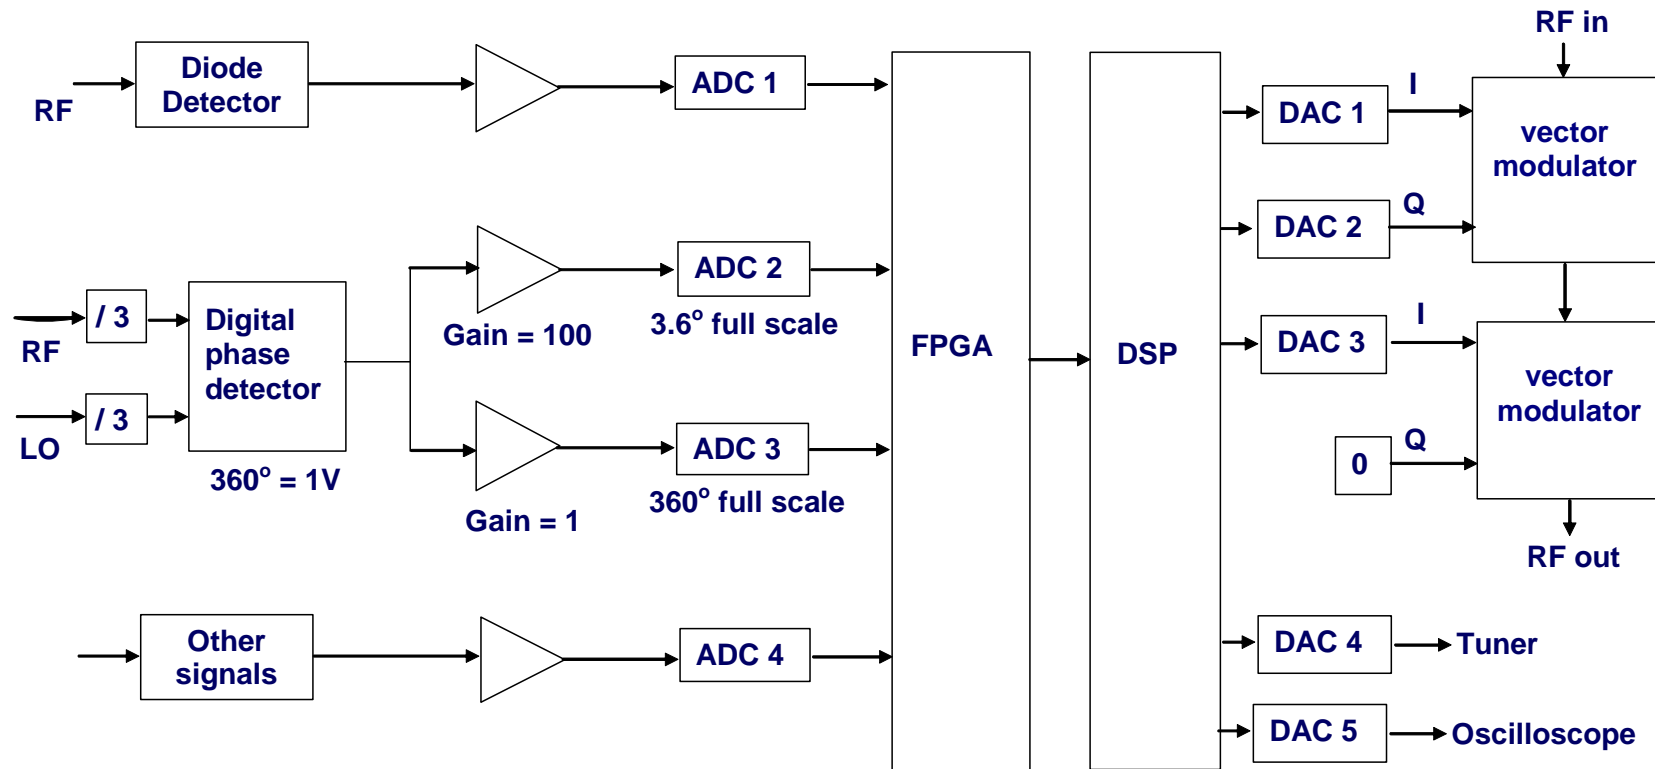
RF in

RF

Diode Detector

ADC 1

DAC 1

I

vector modulator

DAC 2

Q

RF

/ 3

Digital phase detector

ADC 2

Gain = 100

3.6$^o$ full scale

FPGA

DSP

DAC 3

I

vector modulator

LO

/ 3

ADC 3

0

Q

360$^o$ = 1V

360$^o$ full scale

Gain = 1

RF out

Other signals

ADC 4

DAC 4

Tuner

DAC 5

Oscilloscope